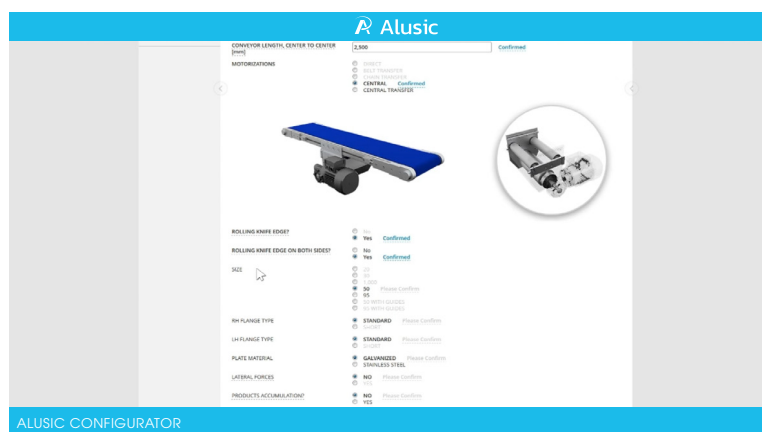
Alusic

CONVEYOR LENGTH, CENTER TO CENTER [mm]
2,500
Confirmed

MOTORIZATIONS
DIRECT
BELT TRANSFER
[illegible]
CENTRAL Confirmed
CENTRAL TRANSFER

ROLLING KNIFE EDGE?
No
Yes Confirmed

ROLLING KNIFE EDGE ON BOTH SIDES?
No
Yes Confirmed

SIZE
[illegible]
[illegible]
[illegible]
50 Please Confirm
95
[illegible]
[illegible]

RH FLANGE TYPE
STANDARD Please Confirm
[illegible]

LH FLANGE TYPE
STANDARD Please Confirm
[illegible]

PLATE MATERIAL
GALVANIZED Please Confirm
STAINLESS STEEL

LATERAL FORCES
NO Please Confirm
YES

PRODUCTS ACCUMULATION?
NO Please Confirm
YES

ALUSIC CONFIGURATOR